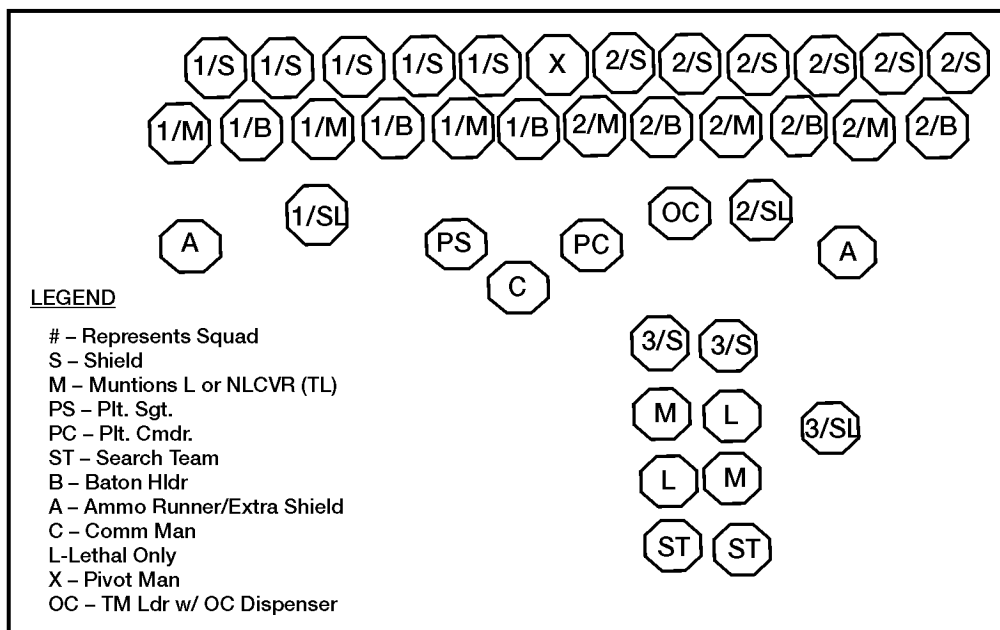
1/S 1/S 1/S 1/S 1/S X 2/S 2/S 2/S 2/S 2/S 2/S

1/M 1/B 1/M 1/B 1/M 1/B 2/M 2/B 2/M 2/B 2/M 2/B

1/SL

OC 2/SL

A

PS

PC

A

C

LEGEND

# – Represents Squad
S – Shield
M – Muntions L or NLCVR (TL)
PS – Plt. Sgt.
PC – Plt. Cmdr.
ST – Search Team
B – Baton Hldr
A – Ammo Runner/Extra Shield
C – Comm Man
L-Lethal Only
X – Pivot Man
OC – TM Ldr w/ OC Dispenser

3/S 3/S

M L 3/SL

L M

ST ST